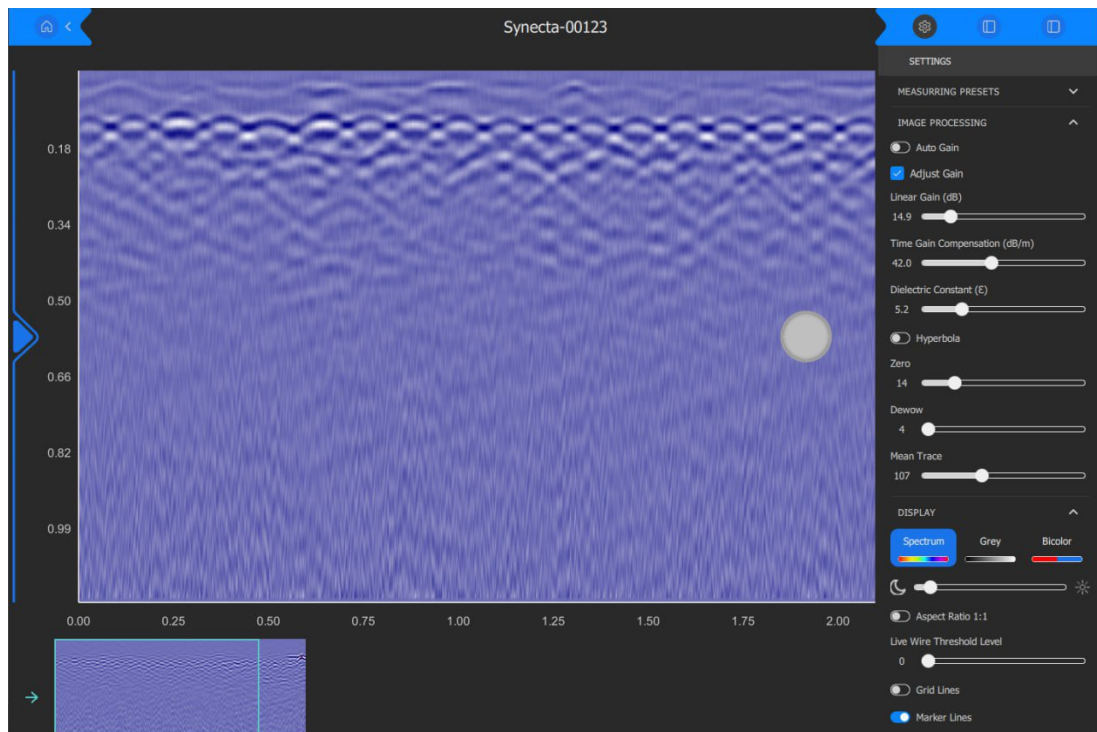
Synecta-00123

0.18
0.34
0.50
0.66
0.82
0.99

0.00 0.25 0.50 0.75 1.00 1.25 1.50 1.75 2.00

SETTINGS

MEASURRING PRESETS

IMAGE PROCESSING

Auto Gain

Adjust Gain

Linear Gain (dB)
14.9

Time Gain Compensation (dB/m)
42.0

Dielectric Constant (Ɛ)
5.2

Hyperbola

Zero
14

Dewow
4

Mean Trace
107

DISPLAY

Spectrum Grey Bicolor

Aspect Ratio 1:1

Live Wire Threshold Level
0

Grid Lines

Marker Lines